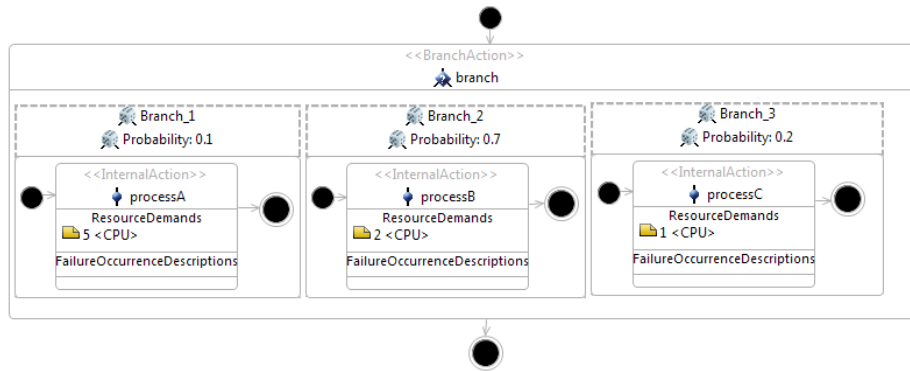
<<BranchAction>>
branch

Branch_1
Probability: 0.1

<<InternalAction>>
processA
ResourceDemands
5 <CPU>
FailureOccurrenceDescriptions

Branch_2
Probability: 0.7

<<InternalAction>>
processB
ResourceDemands
2 <CPU>
FailureOccurrenceDescriptions

Branch_3
Probability: 0.2

<<InternalAction>>
processC
ResourceDemands
1 <CPU>
FailureOccurrenceDescriptions